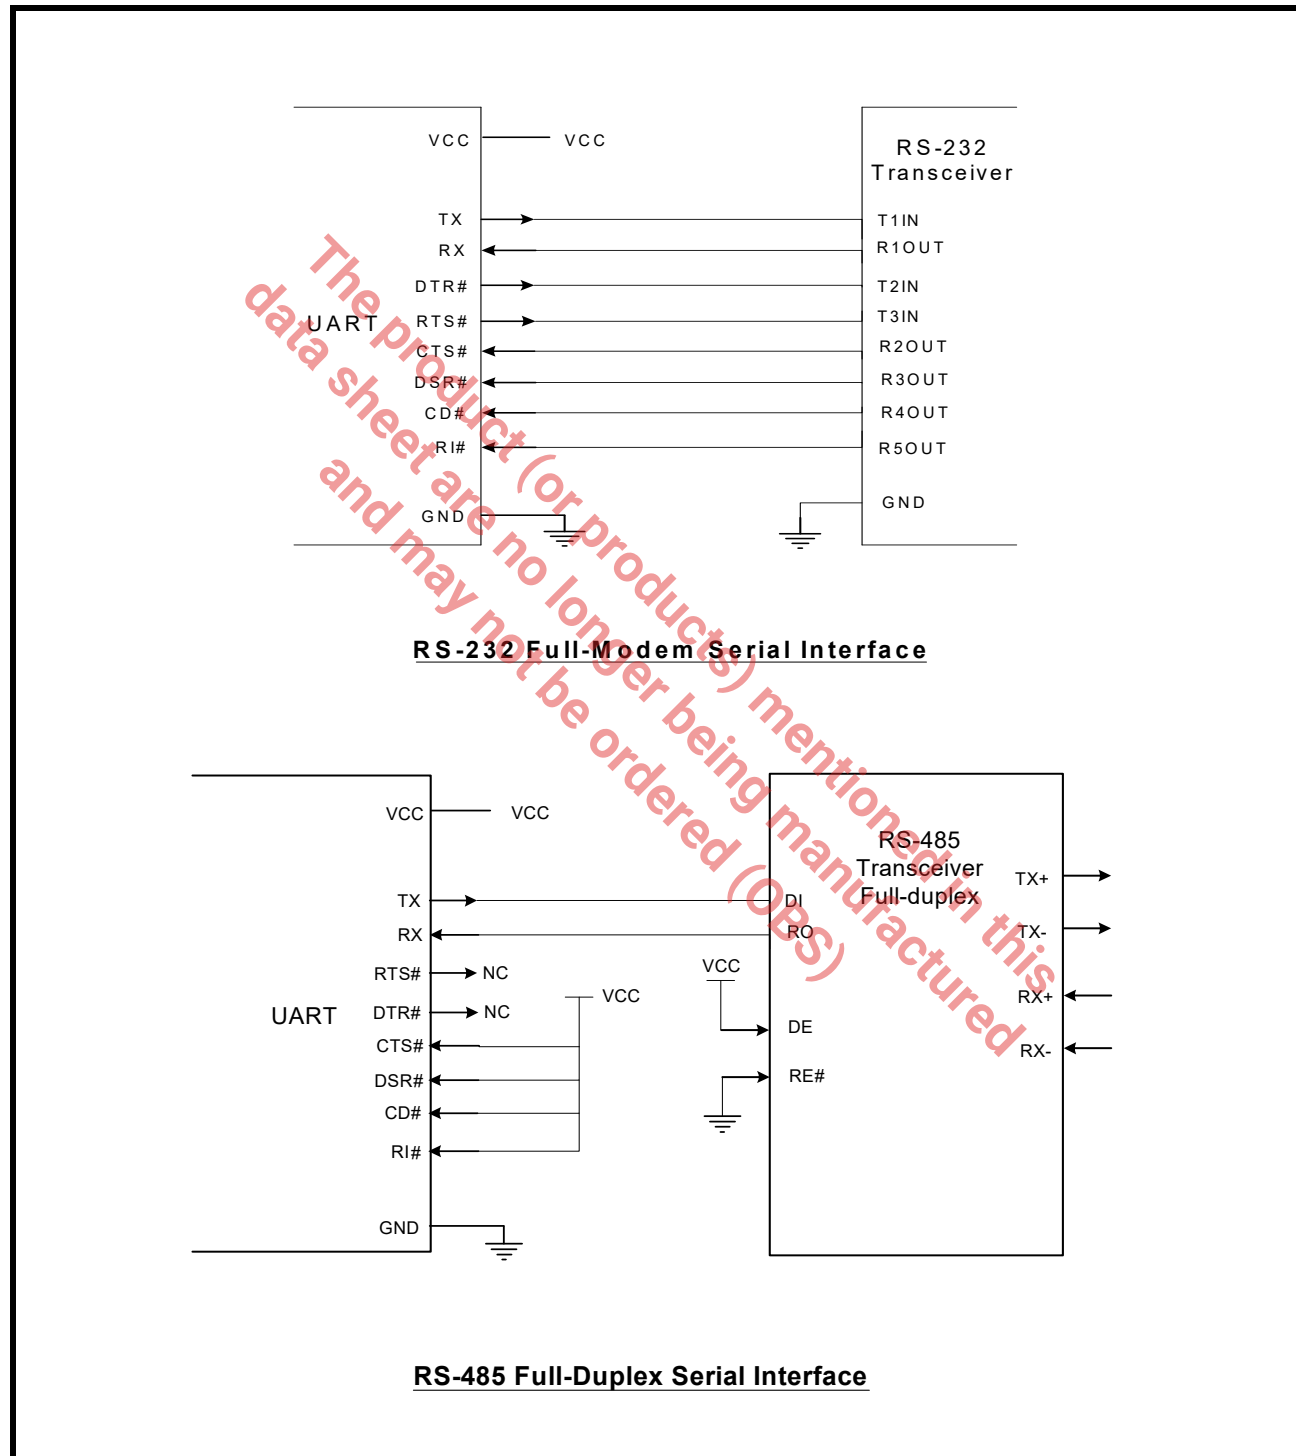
VCC
VCC
RS-232 Transceiver
UART
TX
RX
DTR#
RTS#
CTS#
DSR#
CD#
RI#
GND
T1IN
R1OUT
T2IN
T3IN
R2OUT
R3OUT
R4OUT
R5OUT
GND

RS-232 Full-Modem Serial Interface

The product (or products) mentioned in this data sheet are no longer being manufactured and may not be ordered (OBS)

UART
VCC
VCC
TX
RX
RTS#
NC
DTR#
NC
CTS#
DSR#
CD#
RI#
GND
VCC
VCC
RS-485 Transceiver Full-duplex
DI
RO
DE
RE#
TX+
TX-
RX+
RX-

RS-485 Full-Duplex Serial Interface